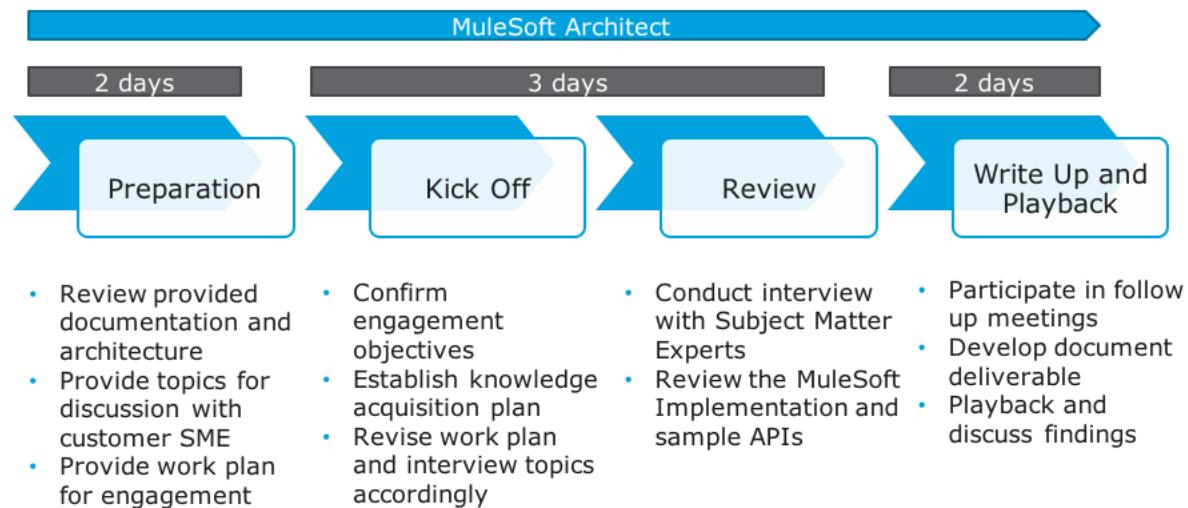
MuleSoft Architect

2 days

3 days

2 days

Preparation

Kick Off

Review

Write Up and Playback

- Review provided documentation and architecture
- Provide topics for discussion with customer SME
- Provide work plan for engagement

- Confirm engagement objectives
- Establish knowledge acquisition plan
- Revise work plan and interview topics accordingly

- Conduct interview with Subject Matter Experts
- Review the MuleSoft Implementation and sample APIs

- Participate in follow up meetings
- Develop document deliverable
- Playback and discuss findings